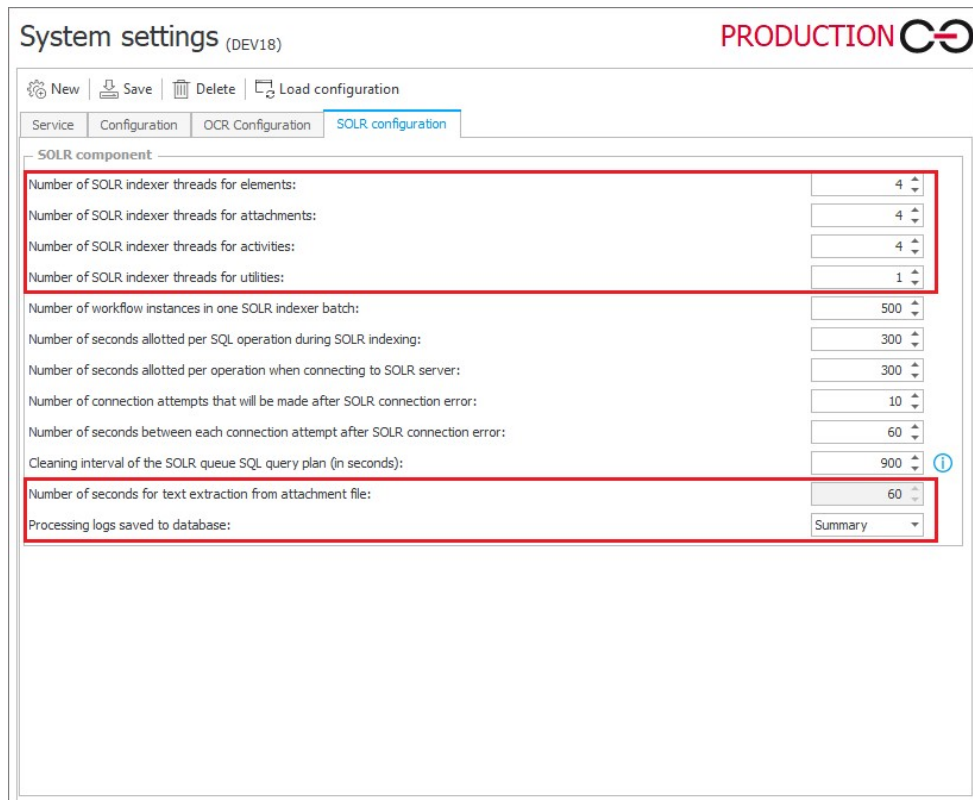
System settings (DEV18)

PRODUCTION

New | Save | Delete | Load configuration

Service | Configuration | OCR Configuration | SOLR configuration

SOLR component

Number of SOLR indexer threads for elements: 4

Number of SOLR indexer threads for attachments: 4

Number of SOLR indexer threads for activities: 4

Number of SOLR indexer threads for utilities: 1

Number of workflow instances in one SOLR indexer batch: 500

Number of seconds allotted per SQL operation during SOLR indexing: 300

Number of seconds allotted per operation when connecting to SOLR server: 300

Number of connection attempts that will be made after SOLR connection error: 10

Number of seconds between each connection attempt after SOLR connection error: 60

Cleaning interval of the SOLR queue SQL query plan (in seconds): 900

Number of seconds for text extraction from attachment file: 60

Processing logs saved to database: Summary